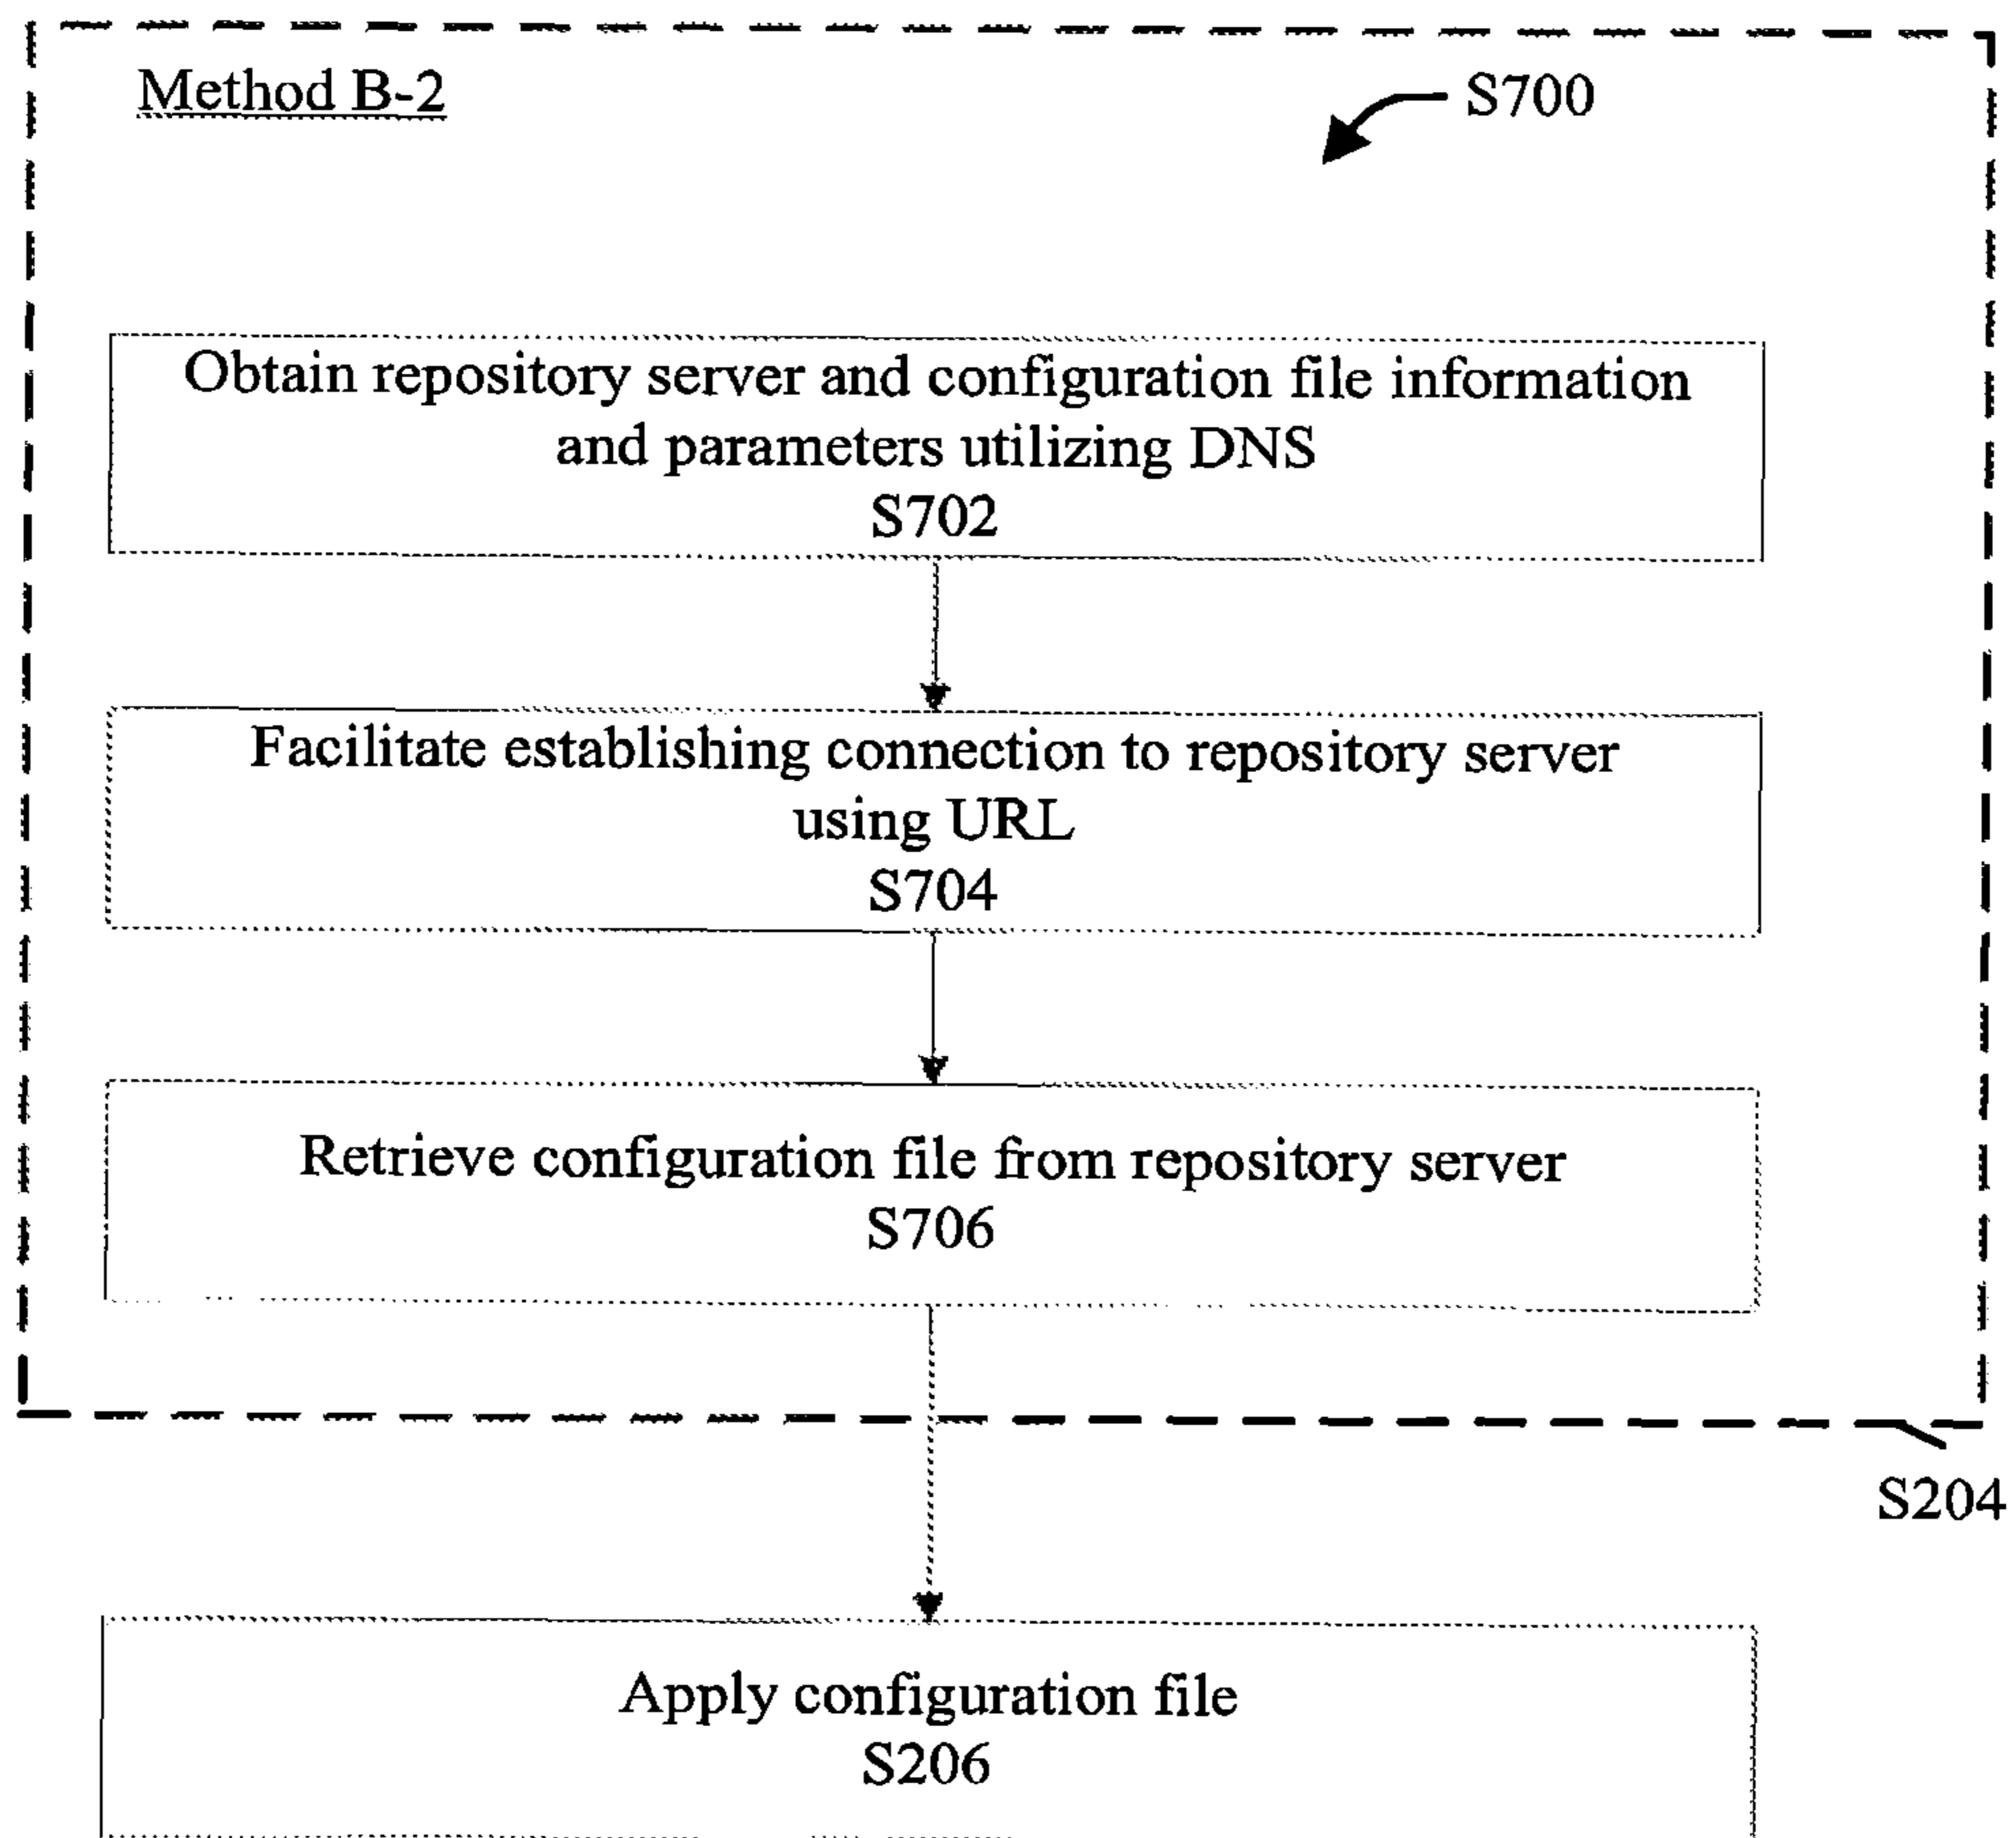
Method B-2

S700

Obtain repository server and configuration file information and parameters utilizing DNS
S702

Facilitate establishing connection to repository server using URL
S704

Retrieve configuration file from repository server
S706

S204

Apply configuration file
S206